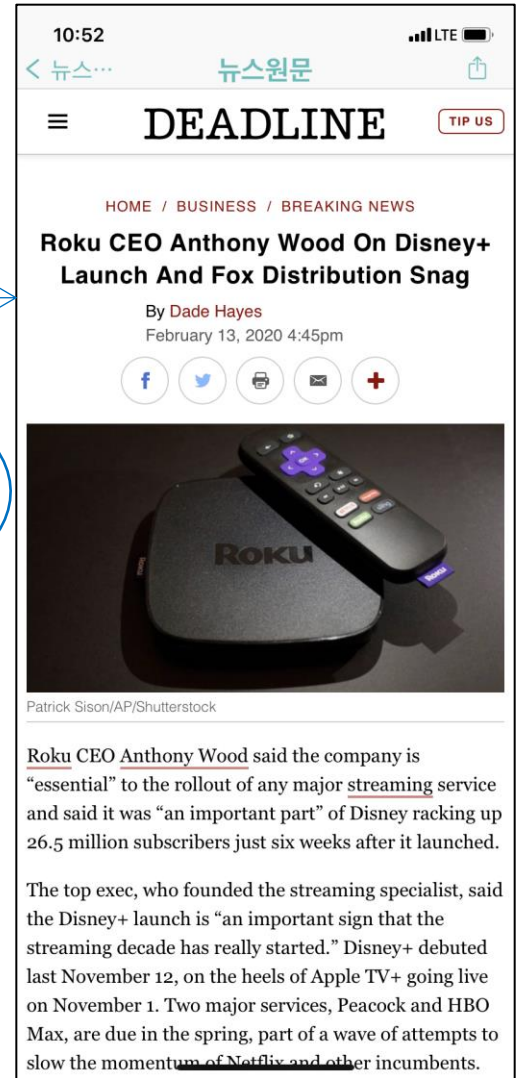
10:52

LTE

< 뉴스···

뉴스원문

DEADLINE

TIP US

HOME / BUSINESS / BREAKING NEWS

Roku CEO Anthony Wood On Disney+ Launch And Fox Distribution Snag

By Dade Hayes
February 13, 2020 4:45pm

Roku

Patrick Sison/AP/Shutterstock

Roku CEO Anthony Wood said the company is "essential" to the rollout of any major streaming service and said it was "an important part" of Disney racking up 26.5 million subscribers just six weeks after it launched.

The top exec, who founded the streaming specialist, said the Disney+ launch is "an important sign that the streaming decade has really started." Disney+ debuted last November 12, on the heels of Apple TV+ going live on November 1. Two major services, Peacock and HBO Max, are due in the spring, part of a wave of attempts to slow the momentum of Netflix and other incumbents.